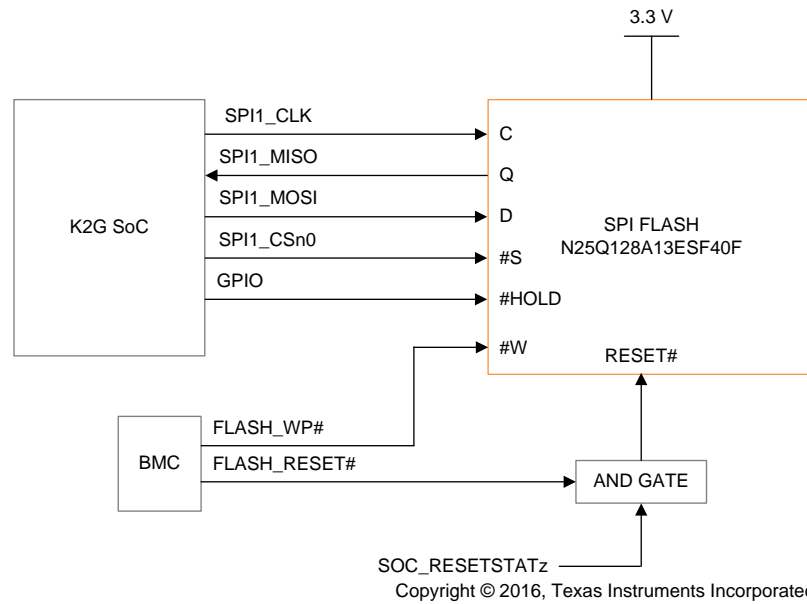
3.3 V

K2G SoC

SPI1_CLK

SPI1_MISO

SPI1_MOSI

SPI1_CSn0

GPIO

C

Q

D

#S

#HOLD

#W

SPI FLASH
N25Q128A13ESF40F

RESET#

BMC

FLASH_WP#

FLASH_RESET#

AND GATE

SOC_RESETSTATz

Copyright © 2016, Texas Instruments Incorporated